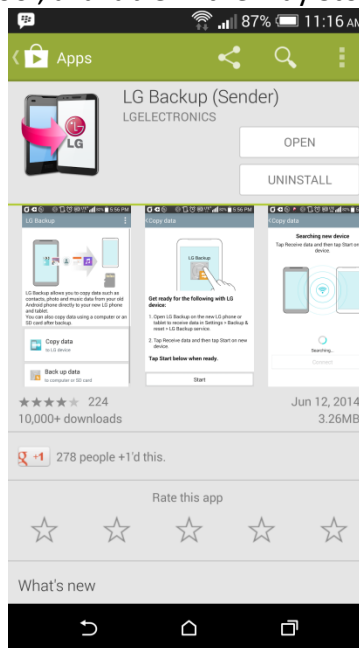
87% 11:16 A

Apps

LG Backup (Sender)
LGELECTRONICS

OPEN

UNINSTALL

LG Backup

LG Backup allows you to copy data such as contacts, photo and music data from your old Android phone directly to your new LG phone and tablet.
You can also copy data using a computer or an SD card after backup.

Copy data
to LG device

Back up data
to computer or SD card

Copy data

LG Backup

Get ready for the following with LG device:

1. Open LG Backup on the new LG phone or tablet to receive data in Settings > Backup & reset > LG Backup service.

2. Tap Receive data and then tap Start on new device.

Tap Start below when ready.

Start

Copy data

Searching new device
Tap Receive data and then tap Start on new device

Searching...

Connect

224
10,000+ downloads

Jun 12, 2014
3.26MB

+1 278 people +1'd this.

Rate this app

What's new